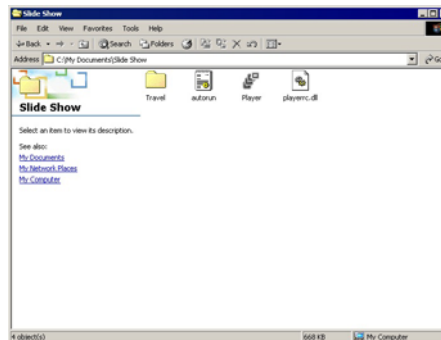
Slide Show

File Edit View Favorites Tools Help

Back Search Folders

Address C:\My Documents\Slide Show

Slide Show

Select an item to view its description.

See also:
My Documents
My Network Places
My Computer

Travel
autorun
Player
playerrc.dll

4 object(s)
668 KB
My Computer